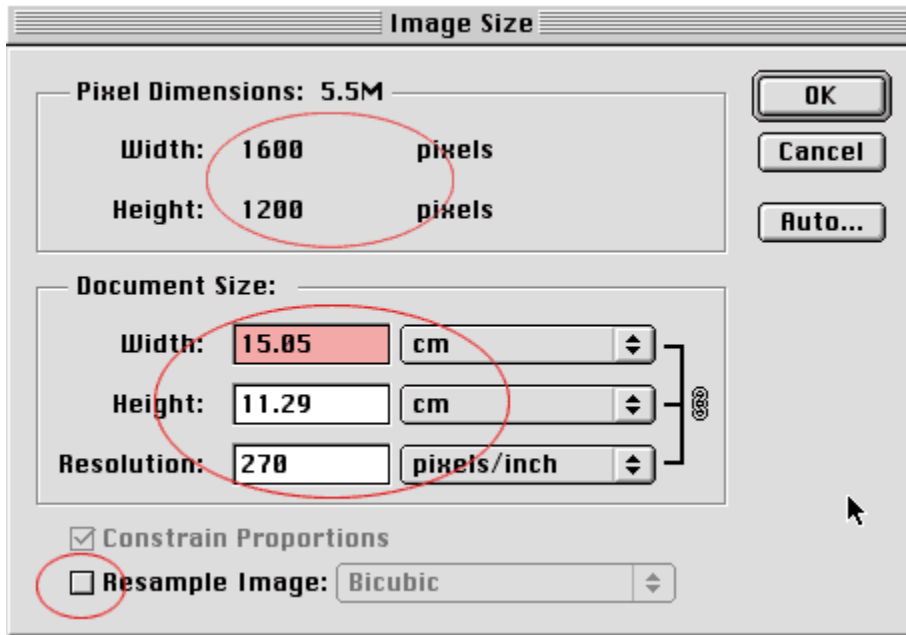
Image Size

Pixel Dimensions: 5.5M

Width: 1600 pixels

Height: 1200 pixels

OK

Cancel

Auto...

Document Size:

Width: 15.05 cm

Height: 11.29 cm

Resolution: 270 pixels/inch

☑ Constrain Proportions

☐ Resample Image: Bicubic